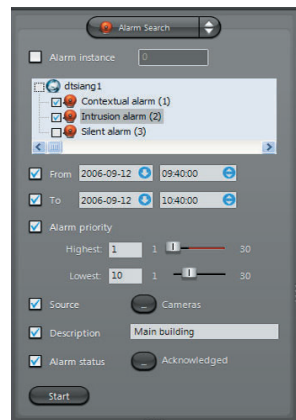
Alarm Search

Alarm instance 0

dtsiang1
Contextual alarm (1)
Intrusion alarm (2)
Silent alarm (3)

From 2006-09-12 09:40:00

To 2006-09-12 10:40:00

Alarm priority

Highest: 1 1 30

Lowest: 10 1 30

Source Cameras

Description Main building

Alarm status Acknowledged

Start